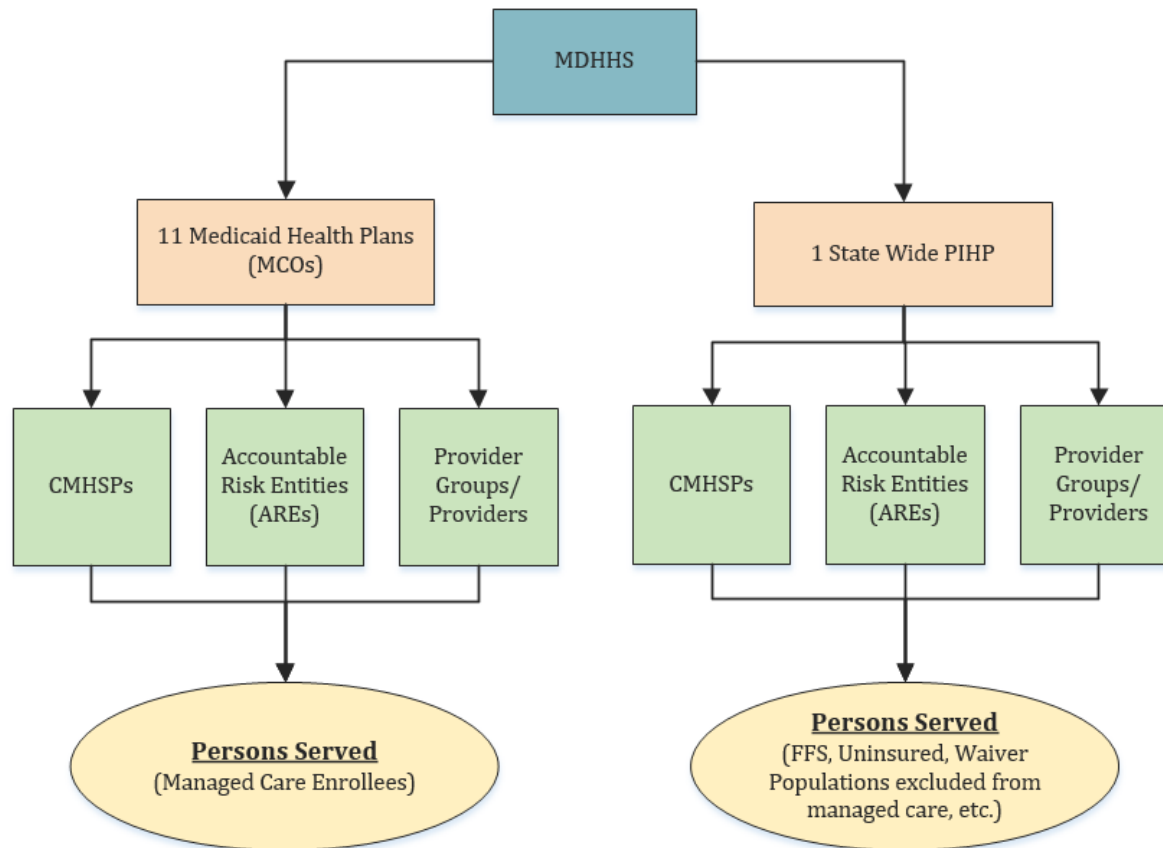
MDHHS

11 Medicaid Health Plans (MCOs)

CMHSPs

Accountable Risk Entities (AREs)

Provider Groups/ Providers

Persons Served
(Managed Care Enrollees)

1 State Wide PIHP

CMHSPs

Accountable Risk Entities (AREs)

Provider Groups/ Providers

Persons Served
(FFS, Uninsured, Waiver Populations excluded from managed care, etc.)